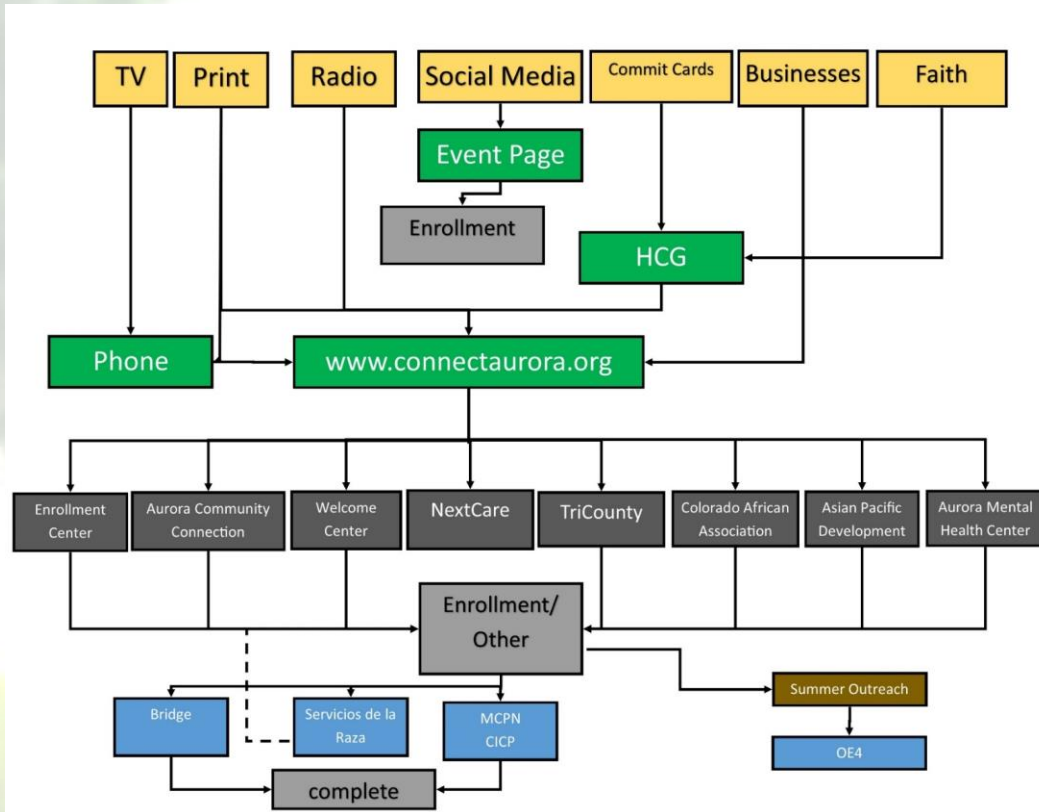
TV
Print
Radio
Social Media
Commit Cards
Businesses
Faith

Event Page
Enrollment
HCG
Phone
www.connectaurora.org

Enrollment Center
Aurora Community Connection
Welcome Center
NextCare
TriCounty
Colorado African Association
Asian Pacific Development
Aurora Mental Health Center

Enrollment/ Other

Bridge
Servicios de la Raza
MCPN CICP
Summer Outreach
OE4
complete